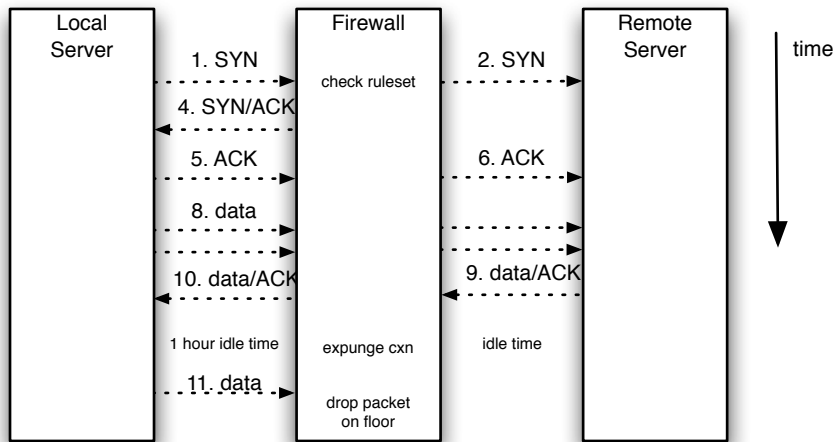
Local Server

Firewall

Remote Server

time

1. SYN

check ruleset

2. SYN

4. SYN/ACK

5. ACK

6. ACK

8. data

10. data/ACK

9. data/ACK

1 hour idle time

expunge cxn

idle time

11. data

drop packet on floor